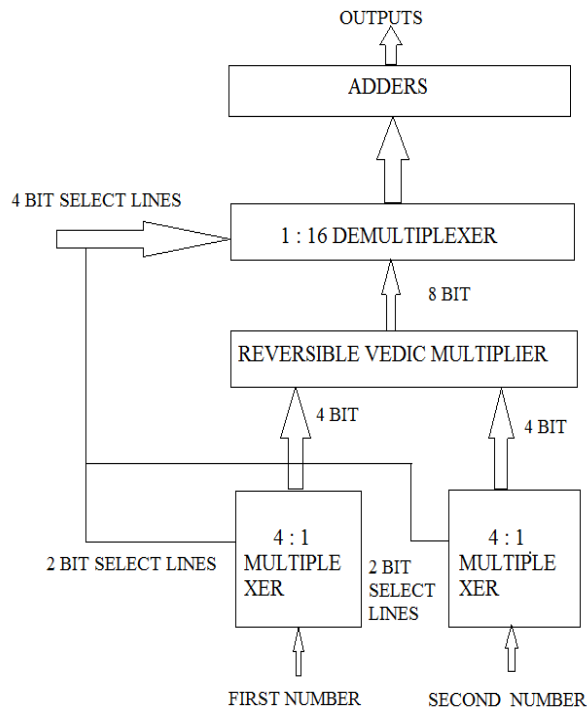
OUTPUTS

ADDERS

4 BIT SELECT LINES

1 : 16 DEMULTIPLEXER

8 BIT

REVERSIBLE VEDIC MULTIPLIER

4 BIT

4 BIT

2 BIT SELECT LINES

4 : 1 MULTIPLE XER

2 BIT SELECT LINES

4 : 1 MULTIPLE XER

FIRST NUMBER

SECOND NUMBER